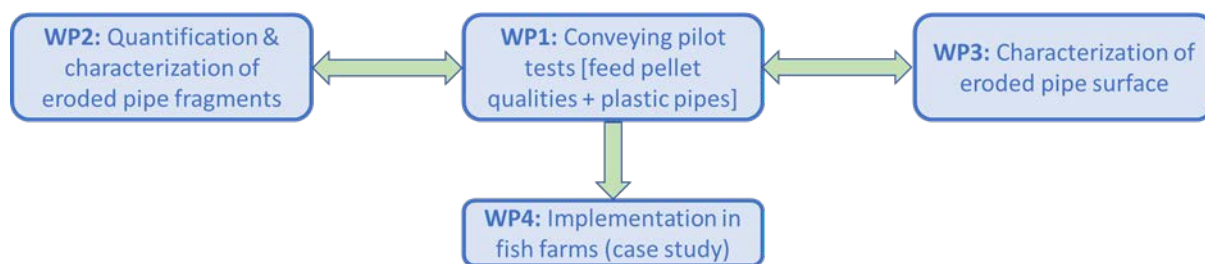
**WP2:** Quantification & characterization of eroded pipe fragments

**WP1:** Conveying pilot tests [feed pellet qualities + plastic pipes]

**WP3:** Characterization of eroded pipe surface

**WP4:** Implementation in fish farms (case study)